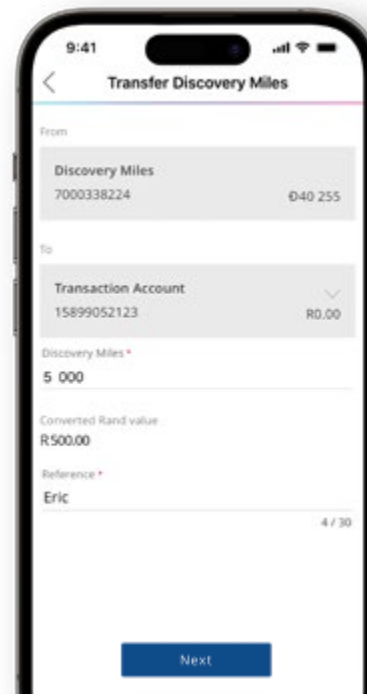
9:41

Transfer Discovery Miles

From

Discovery Miles
7000338224
Ð40 255

To

Transaction Account
15899052123
R0.00

Discovery Miles *
5 000

Converted Rand value
R500.00

Reference *
Eric
4 / 30

Next